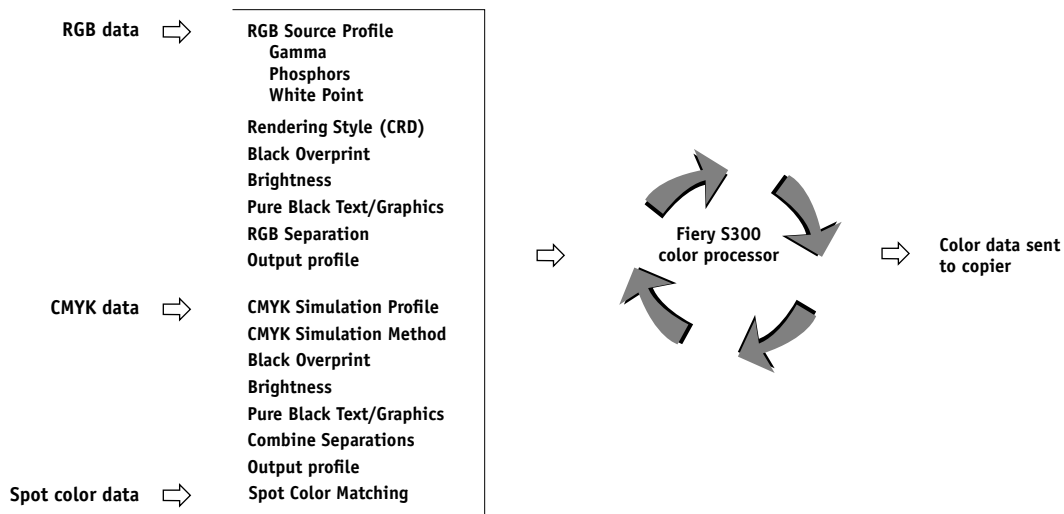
RGB data

RGB Source Profile
Gamma
Phosphors
White Point
Rendering Style (CRD)
Black Overprint
Brightness
Pure Black Text/Graphics
RGB Separation
Output profile

CMYK data

CMYK Simulation Profile
CMYK Simulation Method
Black Overprint
Brightness
Pure Black Text/Graphics
Combine Separations
Output profile

Spot color data

Spot Color Matching

Fiery S300 color processor

Color data sent to copier